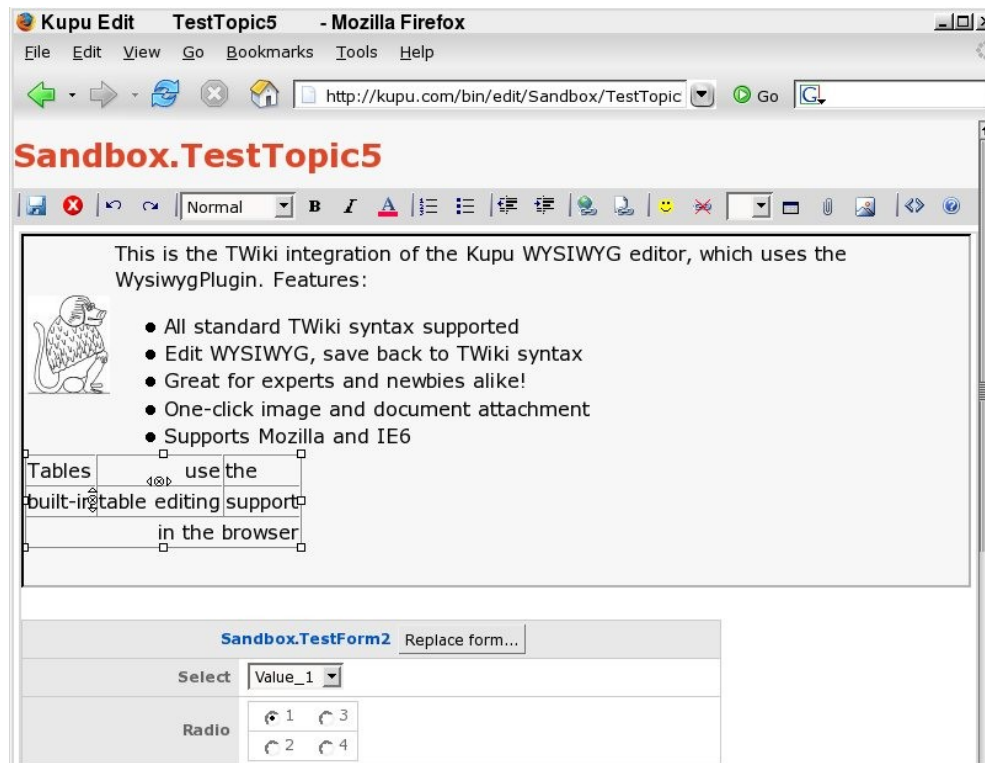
Kupu Edit TestTopic5 - Mozilla Firefox

File Edit View Go Bookmarks Tools Help

http://kupu.com/bin/edit/Sandbox/TestTopic Go

Sandbox.TestTopic5

Normal

This is the TWiki integration of the Kupu WYSIWYG editor, which uses the WysiwygPlugin. Features:

- All standard TWiki syntax supported
- Edit WYSIWYG, save back to TWiki syntax
- Great for experts and newbies alike!
- One-click image and document attachment
- Supports Mozilla and IE6

| Tables | use | the |
|---|---|---|
| built-in | table editing | support |
| | in the browser | |

| Sandbox.TestForm2 | Replace form... |
|---|---|
| Select | Value_1 |
| Radio | 1 3 2 4 |